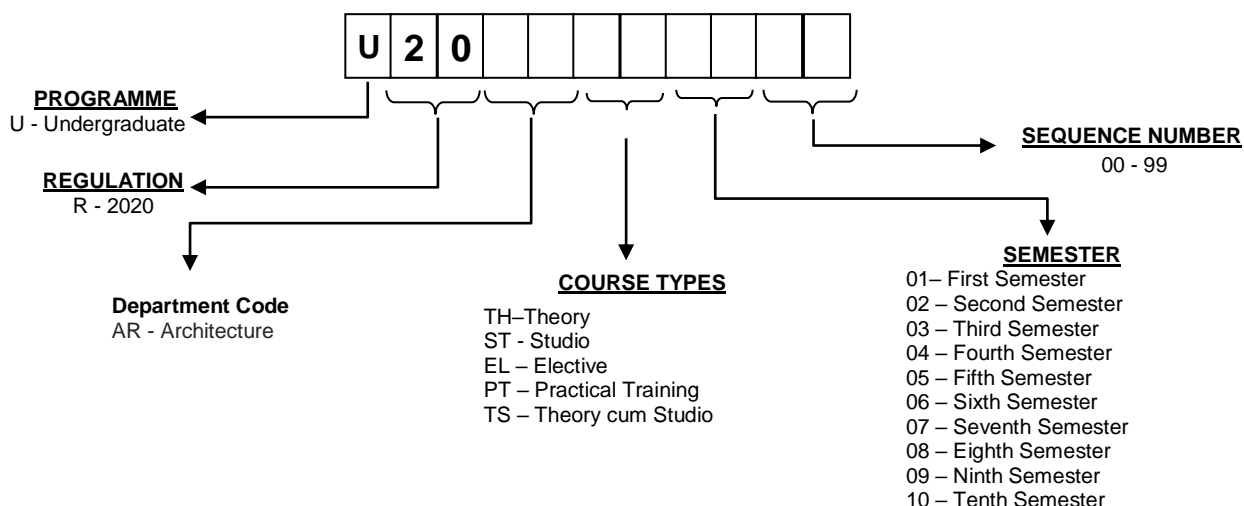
| U | 2 | 0 | | | | | | | | |
|---|---|---|---|---|---|---|---|---|---|---|

PROGRAMME
U - Undergraduate

REGULATION
R - 2020

Department Code
AR - Architecture

COURSE TYPES
TH–Theory
ST - Studio
EL – Elective
PT – Practical Training
TS – Theory cum Studio

SEQUENCE NUMBER
00 - 99

SEMESTER
01– First Semester
02 – Second Semester
03 – Third Semester
04 – Fourth Semester
05 – Fifth Semester
06 – Sixth Semester
07 – Seventh Semester
08 – Eighth Semester
09 – Ninth Semester
10 – Tenth Semester